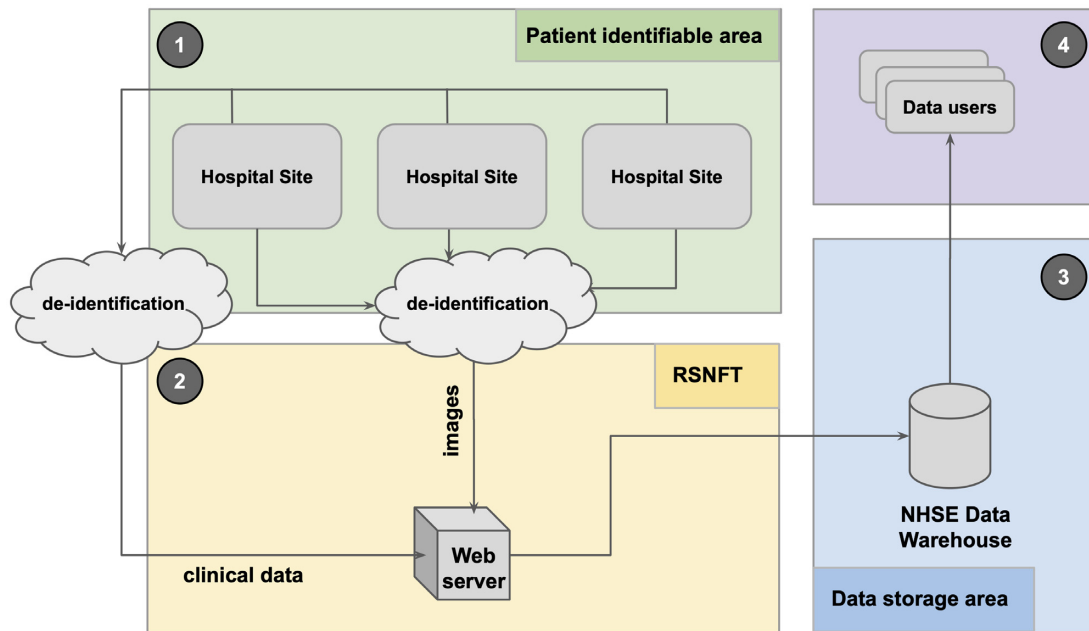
1

Patient identifiable area

Hospital Site

Hospital Site

Hospital Site

de-identification

de-identification

2

RSNFT

images

Web server

clinical data

4

Data users

3

NHSE Data Warehouse

Data storage area